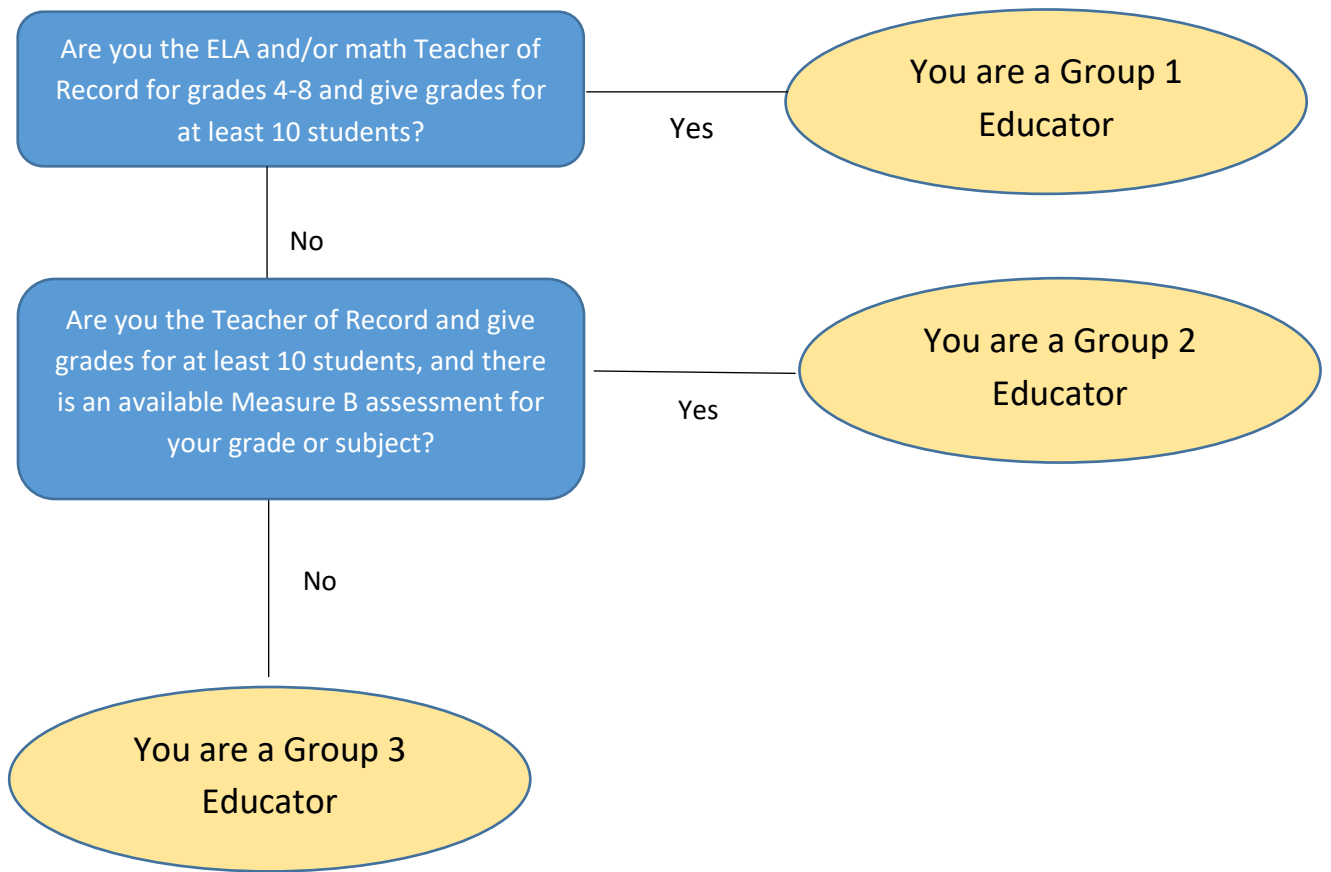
Are you the ELA and/or math Teacher of Record for grades 4-8 and give grades for at least 10 students?

Yes

You are a Group 1 Educator

No

Are you the Teacher of Record and give grades for at least 10 students, and there is an available Measure B assessment for your grade or subject?

Yes

You are a Group 2 Educator

No

You are a Group 3 Educator